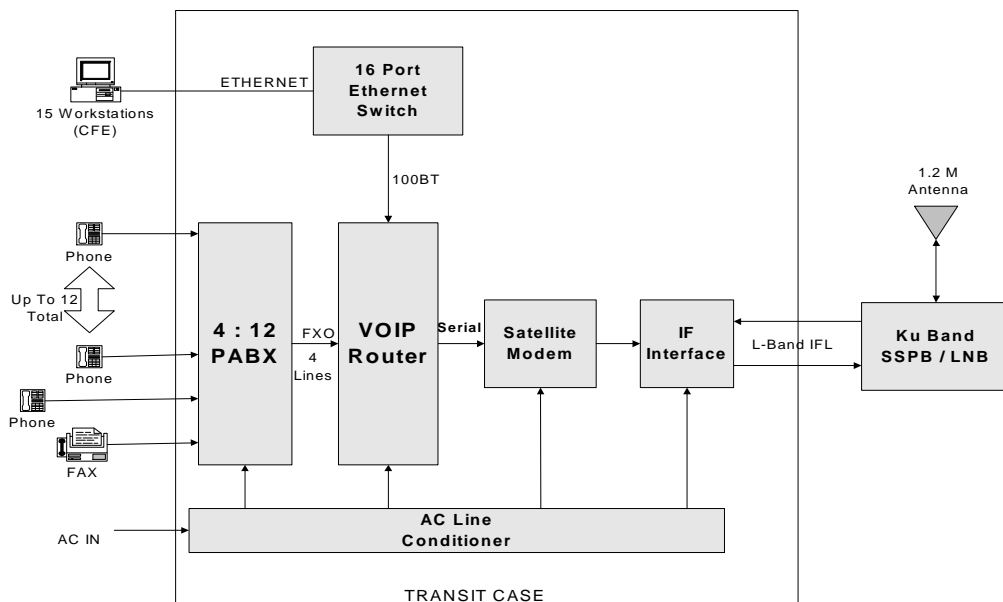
15 Workstations (CFE)

ETHERNET

16 Port Ethernet Switch

100BT

1.2 M Antenna

Phone

Up To 12 Total

Phone

Phone

FAX

4 : 12 PABX

FXO

4 Lines

VOIP Router

Serial

Satellite Modem

IF Interface

L-Band IFL

Ku Band SSPB / LNB

AC IN

AC Line Conditioner

TRANSIT CASE